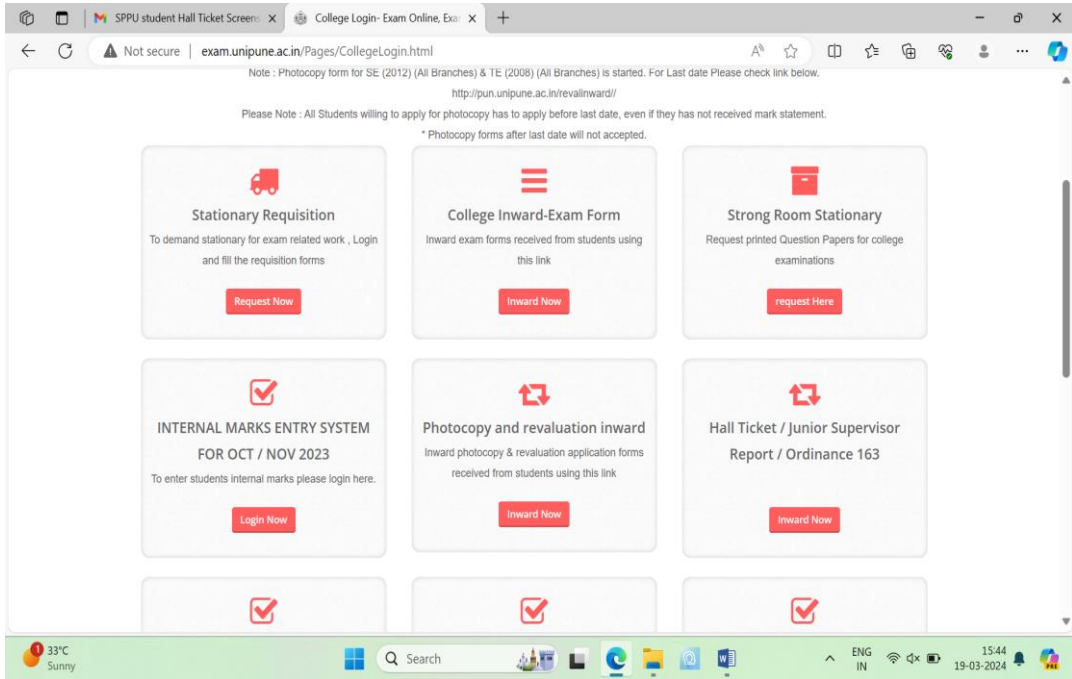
SPPU student Hall Ticket Screen ×
College Login- Exam Online, Exa ×
+

Not secure | exam.unipune.ac.in/Pages/CollegeLogin.html

Note : Photocopy form for SE (2012) (All Branches) & TE (2008) (All Branches) is started. For Last date Please check link below.

http://pun.unipune.ac.in/revalinward//

Please Note : All Students willing to apply for photocopy has to apply before last date, even if they has not received mark statement.

* Photocopy forms after last date will not accepted.

Stationary Requisition

To demand stationary for exam related work , Login and fill the requisition forms

Request Now

College Inward-Exam Form

Inward exam forms received from students using this link

Inward Now

Strong Room Stationary

Request printed Question Papers for college examinations

request Here

INTERNAL MARKS ENTRY SYSTEM FOR OCT / NOV 2023

To enter students internal marks please login here.

Login Now

Photocopy and revaluation inward

Inward photocopy & revaluation application forms received from students using this link

Inward Now

Hall Ticket / Junior Supervisor Report / Ordinance 163

Inward Now

1 33°C Sunny

Search

ENG IN

15:44 19-03-2024